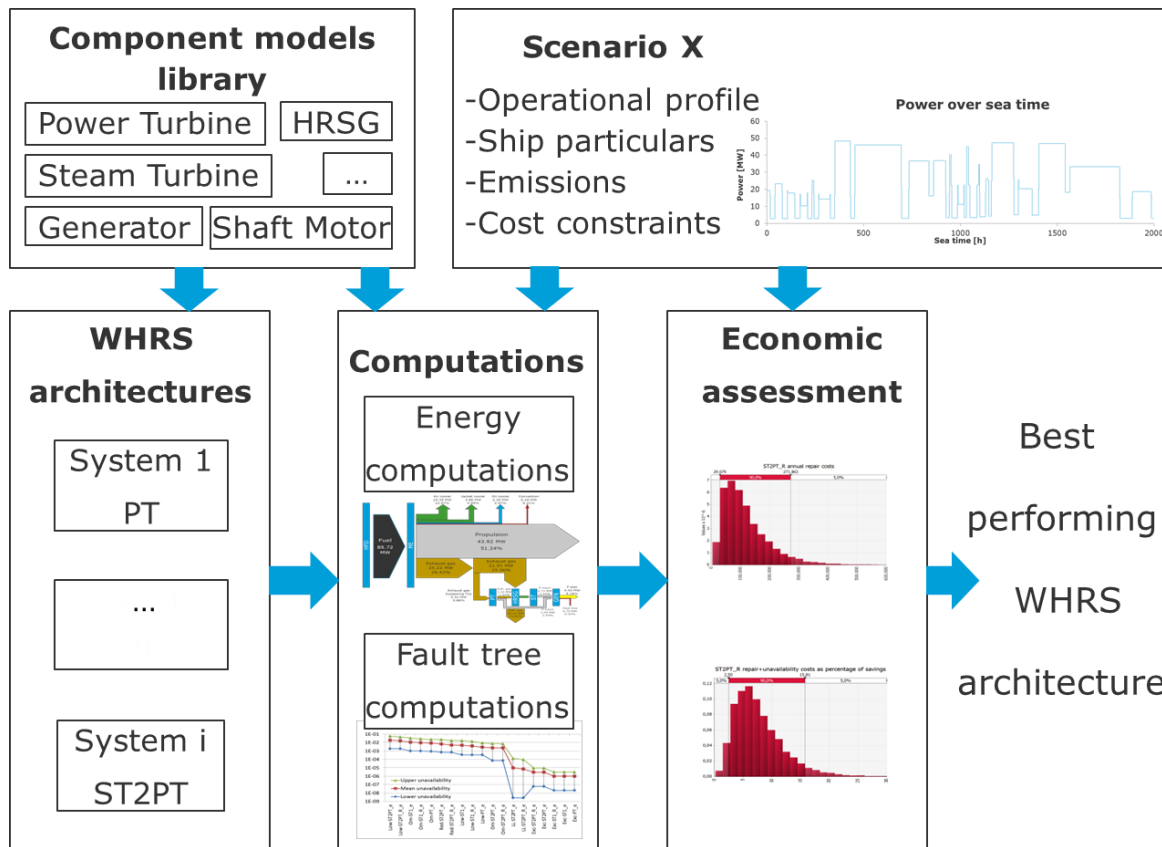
Component models library

Power Turbine
HRSG
Steam Turbine
...
Generator
Shaft Motor

Scenario X

-Operational profile
-Ship particulars
-Emissions
-Cost constraints

Power over sea time

Power [MW]
60
50
40
30
20
10
0
0
500
1000
1500
2000
Sea time [h]

WHRS architectures

System 1 PT

...

System i ST2PT

Computations

Energy computations

Fuel
Propulsion
43.92 MW
51.24%
Exhaust gas
Exhaust gas

Fault tree computations

Upper unavailability
Mean unavailability
Lower unavailability

Economic assessment

ST2PT_R annual repair costs

ST2PT_R repair+unavailability costs as percentage of savings

Best performing WHRS architecture